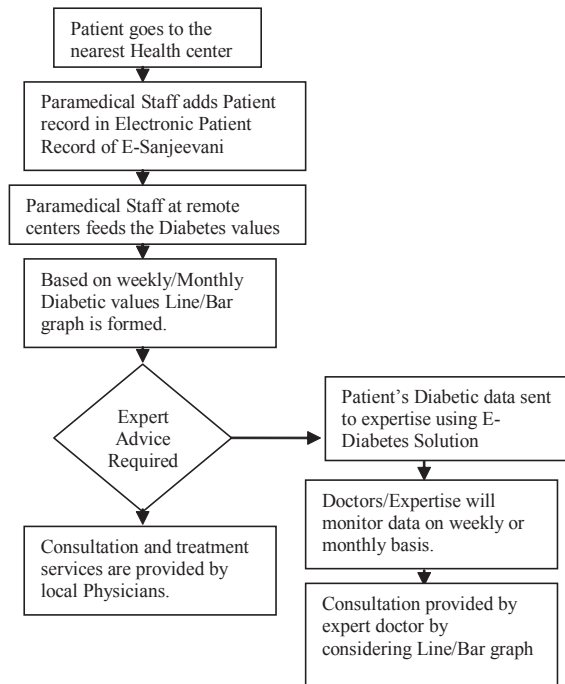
Patient goes to the nearest Health center

Paramedical Staff adds Patient record in Electronic Patient Record of E-Sanjeevani

Paramedical Staff at remote centers feeds the Diabetes values

Based on weekly/Monthly Diabetic values Line/Bar graph is formed.

Expert Advice Required

Patient's Diabetic data sent to expertise using E-Diabetes Solution

Doctors/Expertise will monitor data on weekly or monthly basis.

Consultation provided by expert doctor by considering Line/Bar graph

Consultation and treatment services are provided by local Physicians.